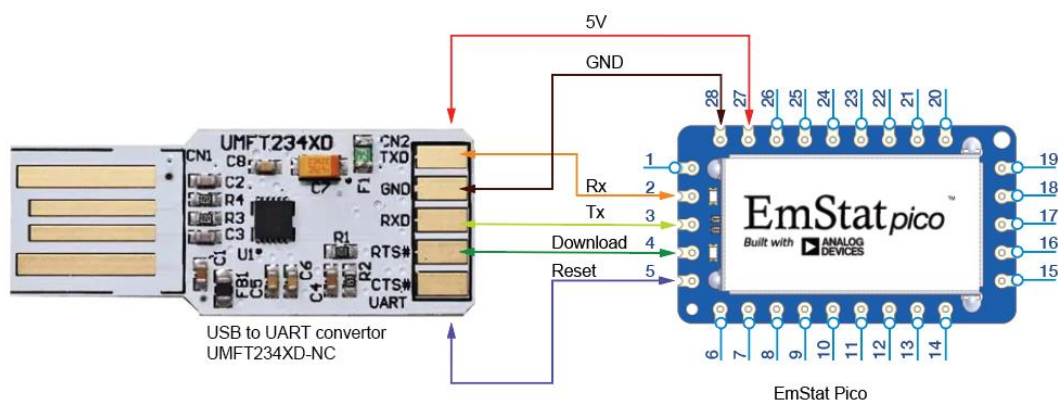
5V

GND

UMFT234XD

CN1 C8 C2 R4 R3 C3 C7 F1 CN2 TXD GND RXD RTS# CTS# UART U1 R1 R2 C1 FB1 C5 C6 C4

Rx

Tx

Download

Reset

28 27 26 25 24 23 22 21 20

1 2 3 4 5

19 18 17 16 15

6 7 8 9 10 11 12 13 14

EmStat pico

Built with ANALOG DEVICES

USB to UART convertor
UMFT234XD-NC

EmStat Pico